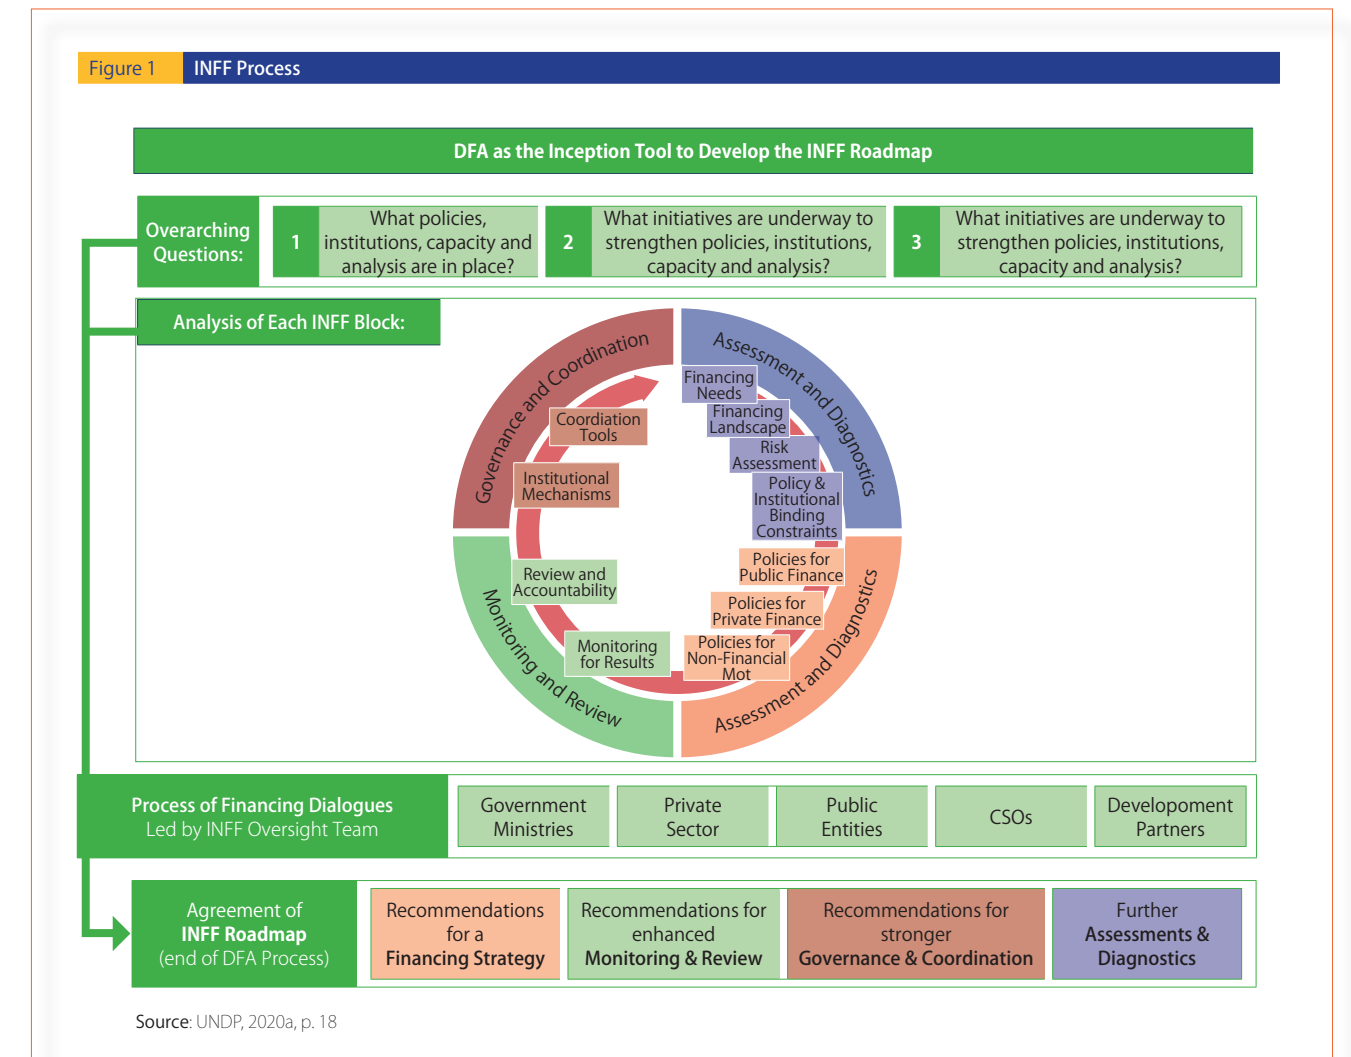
Figure 1 INFF Process

DFA as the Inception Tool to Develop the INFF Roadmap

Overarching Questions:

1 What policies, institutions, capacity and analysis are in place?

2 What initiatives are underway to strengthen policies, institutions, capacity and analysis?

3 What initiatives are underway to strengthen policies, institutions, capacity and analysis?

Analysis of Each INFF Block:

Governance and Coordination

Assessment and Diagnostics

Assessment and Diagnostics

Monitoring and Review

Coordiation Tools

Institutional Mechanisms

Financing Needs

Financing Landscape

Risk Assessment

Policy & Institutional Binding Constraints

Policies for Public Finance

Policies for Private Finance

Policies for Non-Financial Mot

Monitoring for Results

Review and Accountability

Process of Financing Dialogues
Led by INFF Oversight Team

Government Ministries

Private Sector

Public Entities

CSOs

Developoment Partners

Agreement of INFF Roadmap (end of DFA Process)

Recommendations for a Financing Strategy

Recommendations for enhanced Monitoring & Review

Recommendations for stronger Governance & Coordination

Further Assessments & Diagnostics

Source: UNDP, 2020a, p. 18